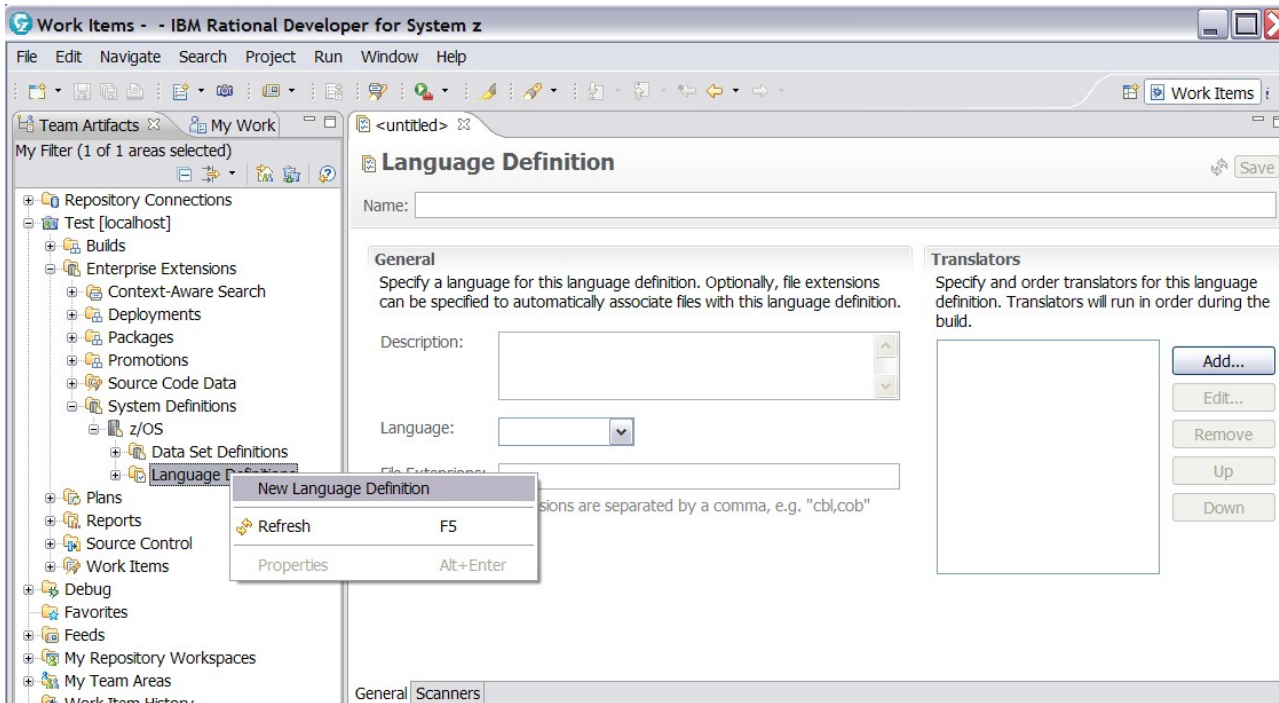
Work Items - - IBM Rational Developer for System z

File Edit Navigate Search Project Run Window Help

Work Items

Team Artifacts My Work

My Filter (1 of 1 areas selected)

Repository Connections
Test [localhost]
Builds
Enterprise Extensions
Context-Aware Search
Deployments
Packages
Promotions
Source Code Data
System Definitions
z/OS
Data Set Definitions
Language Definitions
Plans
Reports
Source Control
Work Items
Debug
Favorites
Feeds
My Repository Workspaces
My Team Areas
Work Item History

New Language Definition
Refresh F5
Properties Alt+Enter

<untitled>

Language Definition

Save

Name:

General
Specify a language for this language definition. Optionally, file extensions can be specified to automatically associate files with this language definition.

Description:

Language:

File Extensions:

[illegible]sions are separated by a comma, e.g. "cbl,cob"

Translators
Specify and order translators for this language definition. Translators will run in order during the build.

Add...
Edit...
Remove
Up
Down

General Scanners